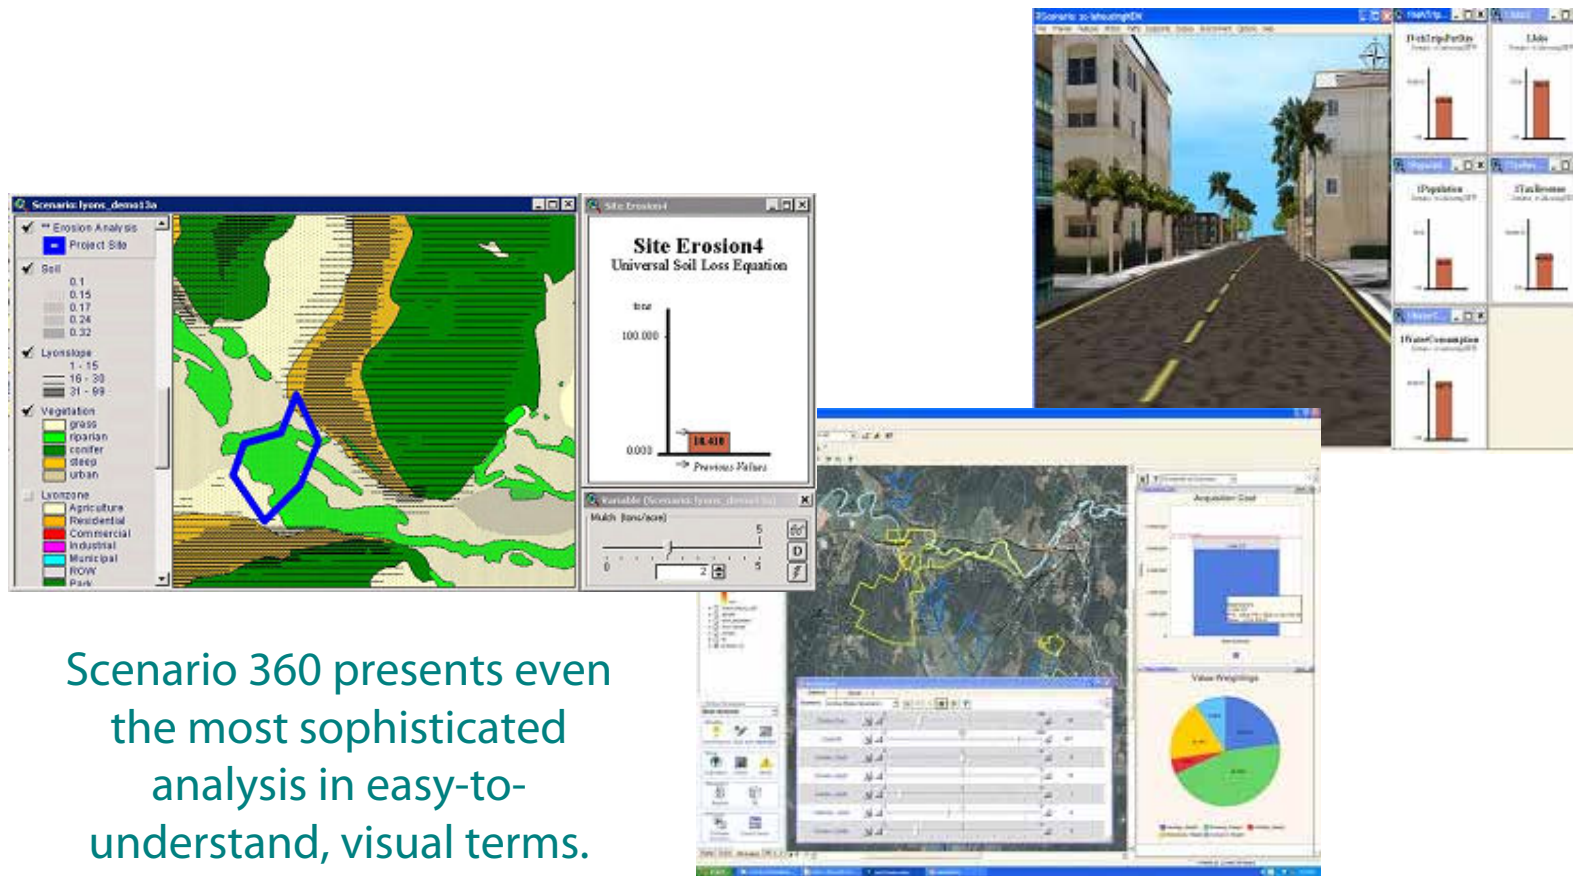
Scenario: lyons_demo13a

** Erosion Analysis
Project Site
Soil
0.1
0.15
0.17
0.24
0.32
Lyonslope
1 - 15
16 - 30
31 - 99
Vegetation
grass
riparian
conifer
steep
urban
Lyonzone
Agriculture
Residential
Commercial
Industrial
Municipal
ROW
Park

Site Erosion4

Site Erosion4
Universal Soil Loss Equation
tons
100.000
0.000
18.410
Previous Values

Variable (Scenario: lyons_demo13a)
Mulch (tons/acre)
5
0
5
2

Scenario 360 presents even the most sophisticated analysis in easy-to-understand, visual terms.

Acquisition Cost
Value Weightings

DvhlTripPerDay
LJobs
TPopulation
TTaxRevenue
TWaterConsumption